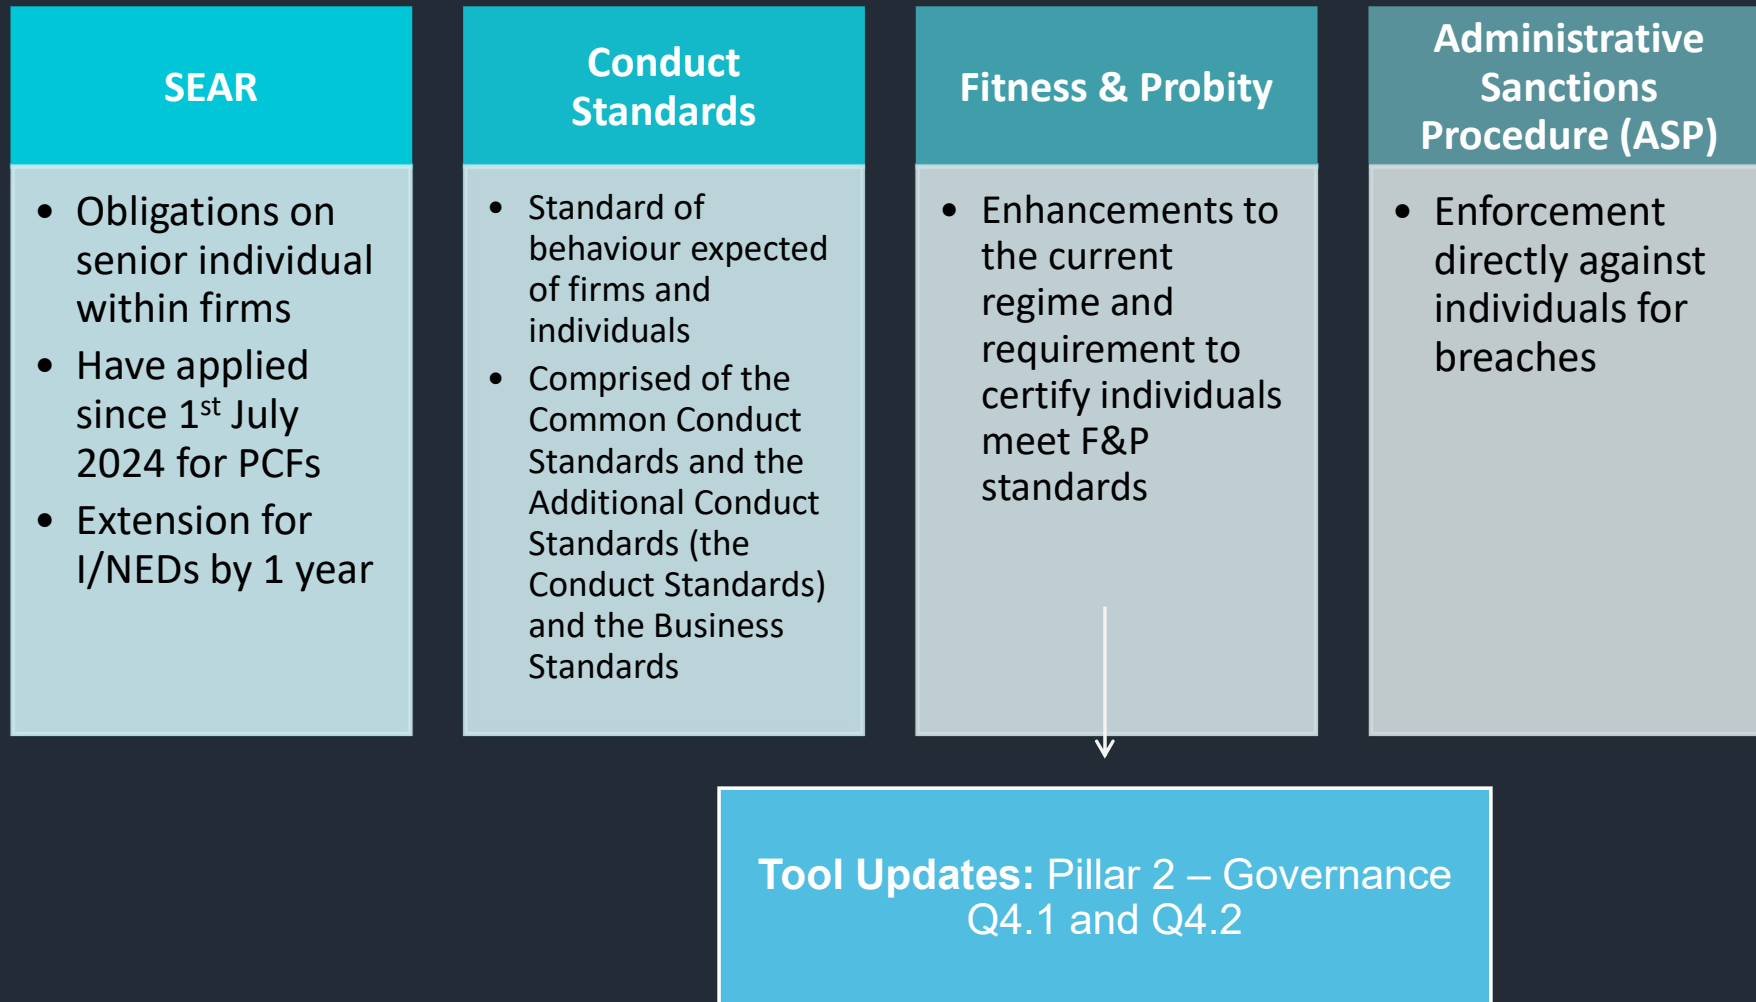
SEAR

- Obligations on senior individual within firms
- Have applied since 1$^{st}$ July 2024 for PCFs
- Extension for I/NEDs by 1 year

Conduct Standards

- Standard of behaviour expected of firms and individuals
- Comprised of the Common Conduct Standards and the Additional Conduct Standards (the Conduct Standards) and the Business Standards

Fitness & Probity

- Enhancements to the current regime and requirement to certify individuals meet F&P standards

Administrative Sanctions Procedure (ASP)

- Enforcement directly against individuals for breaches

Tool Updates: Pillar 2 – Governance Q4.1 and Q4.2